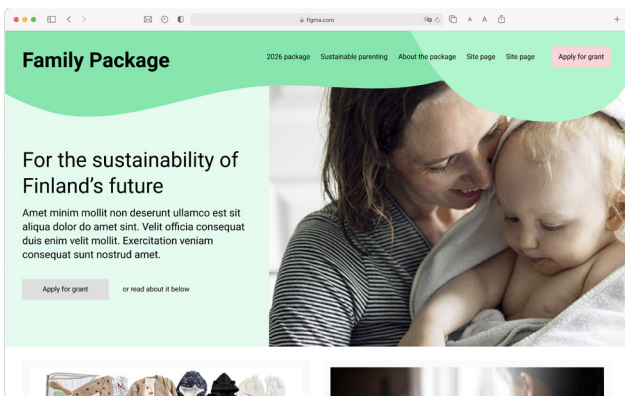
figma.com

A A

Family Package

2026 package Sustainable parenting About the package Site page Site page Apply for grant

For the sustainability of Finland's future

Amet minim mollit non deserunt ullamco est sit aliqua dolor do amet sint. Velit officia consequat duis enim velit mollit. Exercitation veniam consequat sunt nostrud amet.

Apply for grant or read about it below